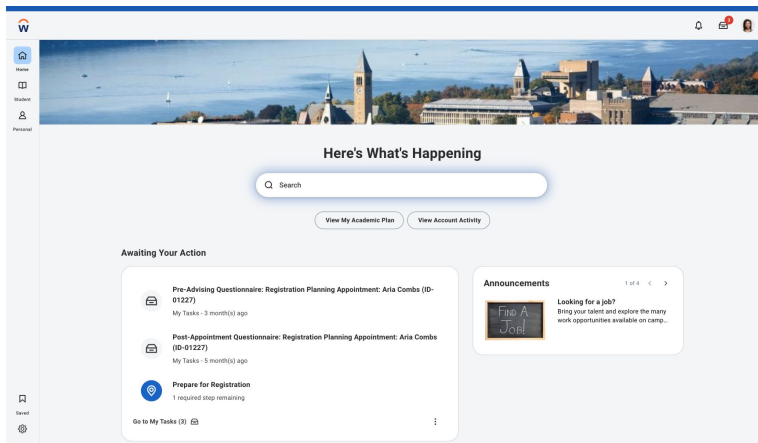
w

3

Home

Student

Personal

Here's What's Happening

Search

View My Academic Plan

View Account Activity

Awaiting Your Action

Pre-Advising Questionnaire: Registration Planning Appointment: Aria Combs (ID-01227)

My Tasks - 3 month(s) ago

Post-Appointment Questionnaire: Registration Planning Appointment: Aria Combs (ID-01227)

My Tasks - 5 month(s) ago

Prepare for Registration

1 required step remaining

Go to My Tasks (3)

Announcements

1 of 4

FIND A JOB!

Looking for a job?

Bring your talent and explore the many work opportunities available on camp...

Saved